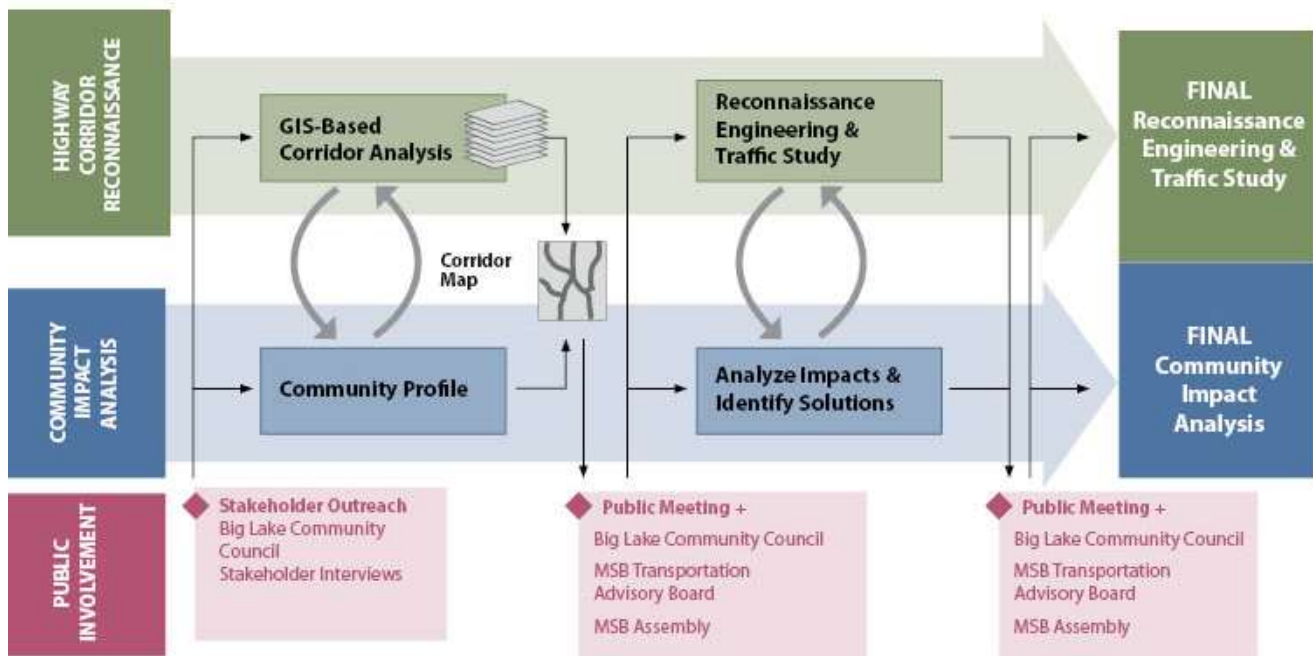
HIGHWAY CORRIDOR RECONNAISSANCE

GIS-Based Corridor Analysis

Reconnaissance Engineering & Traffic Study

FINAL Reconnaissance Engineering & Traffic Study

Corridor Map

COMMUNITY IMPACT ANALYSIS

Community Profile

Analyze Impacts & Identify Solutions

FINAL Community Impact Analysis

PUBLIC INVOLVEMENT

Stakeholder Outreach
Big Lake Community Council
Stakeholder Interviews

Public Meeting +
Big Lake Community Council
MSB Transportation Advisory Board
MSB Assembly

Public Meeting +
Big Lake Community Council
MSB Transportation Advisory Board
MSB Assembly